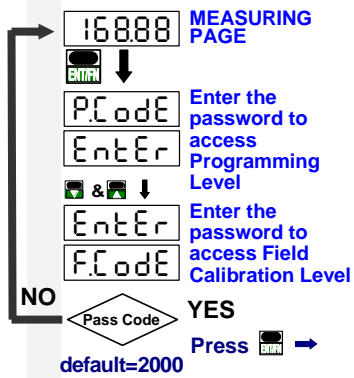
16888 MEASURING PAGE

ENT/FN

P.CodE

EntEr

Enter the password to access Programming Level

&

EntEr

F.CodE

Enter the password to access Field Calibration Level

NO

Pass Code

YES

Press ENT/FN

default=2000